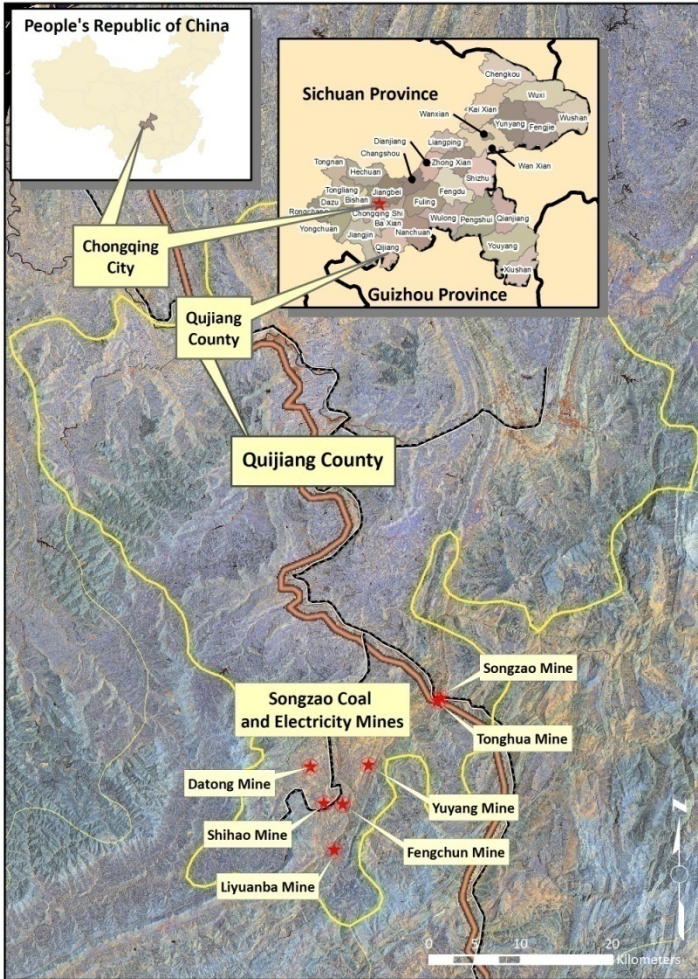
People's Republic of China

Sichuan Province

Chengkou
Wuxi
Kai Xian
Wanxian
Yunyang
Fengjie
Wushan
Dianjiang
Liangping
Changshou
Zhong Xian
Wan Xian
Tongnan
Hechuan
Shizhu
Tongliang
Jiangbei
Fengdu
Dazu
Bishan
Fuling
Rongchang
Chongqing Shi
Ba Xian
Wulong
Pengshui
Qianjiang
Yongchuan
Jiangjin
Nanchuan
Qijiang
Youyang
Xiushan

Guizhou Province

Chongqing City

Qujiang County

Quijiang County

Songzao Mine

Songzao Coal and Electricity Mines

Tonghua Mine

Datong Mine

Yuyang Mine

Shihao Mine

Fengchun Mine

Liyuanba Mine

0 5 10 20 Kilometers